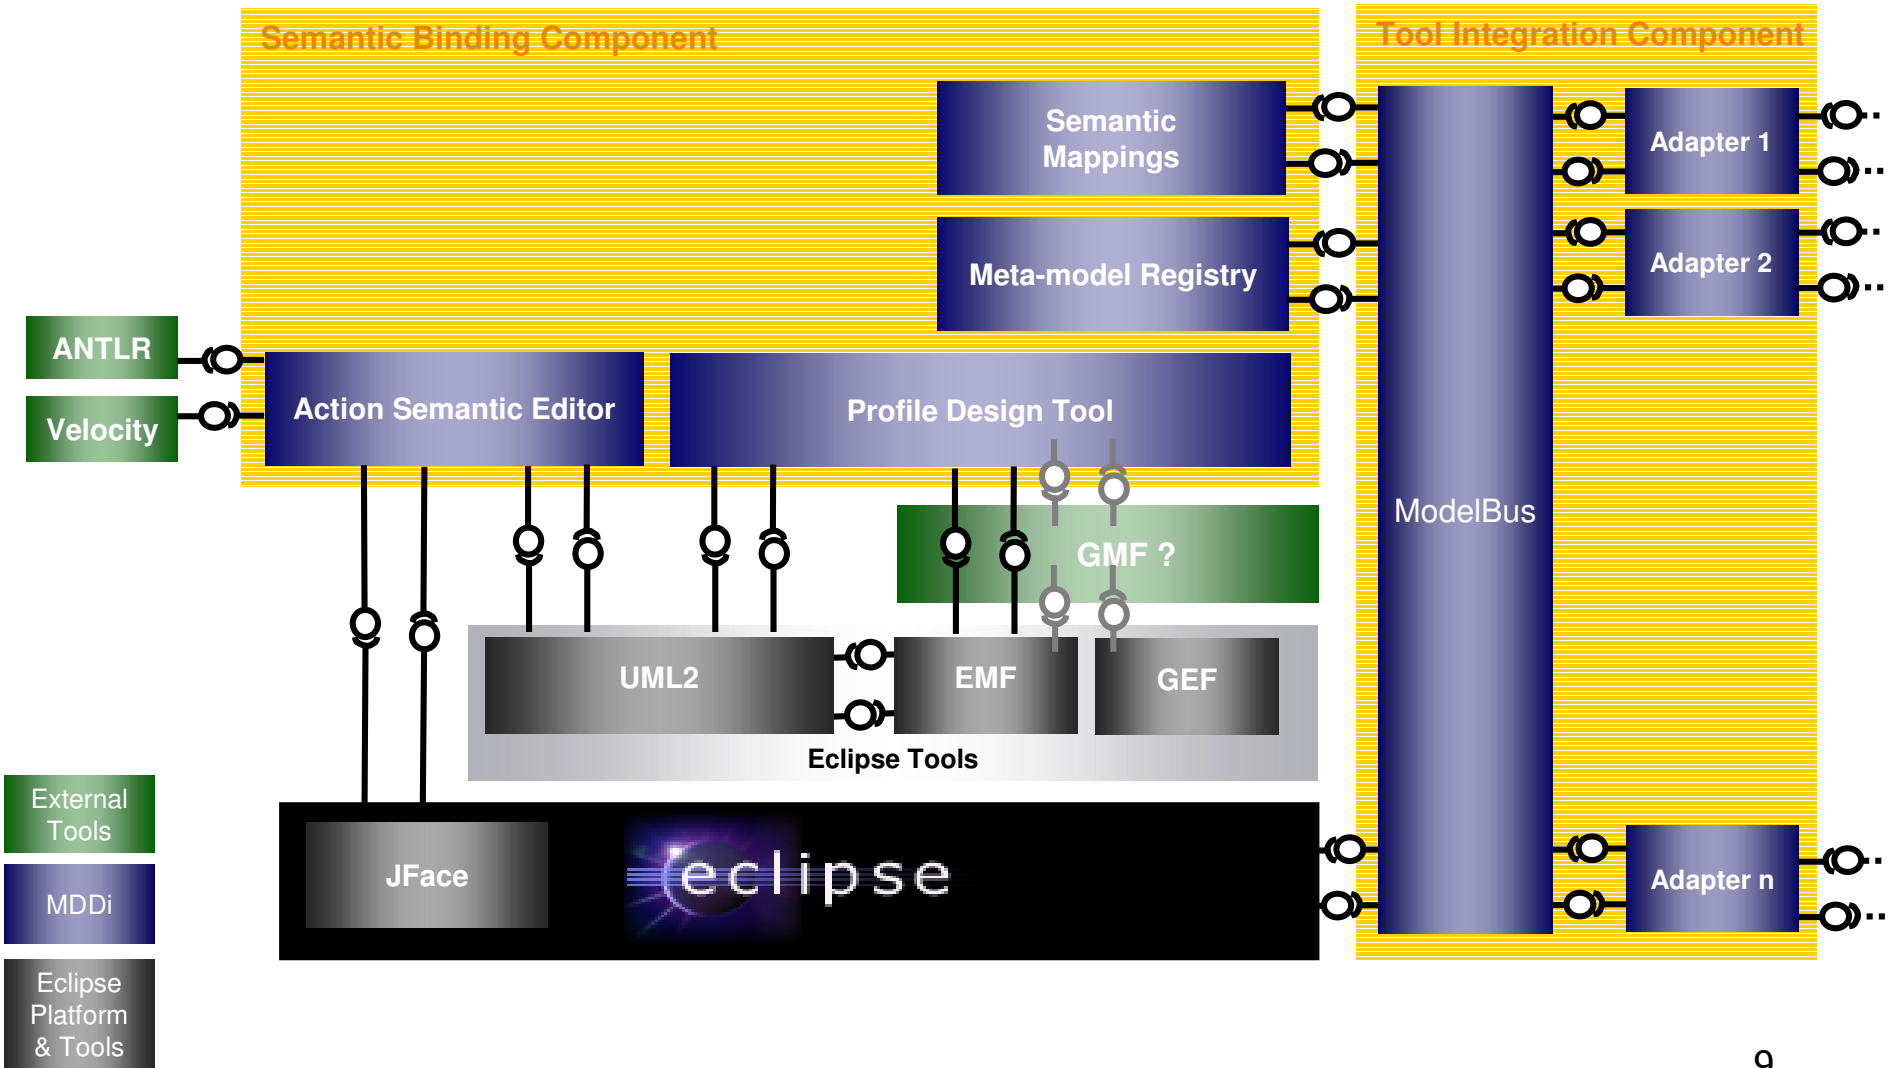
Semantic Binding Component

Tool Integration Component

Semantic Mappings

Meta-model Registry

Adapter 1

Adapter 2

ANTLR

Velocity

Action Semantic Editor

Profile Design Tool

ModelBus

GMF ?

UML2

EMF

GEF

Eclipse Tools

External Tools

MDDi

JFace

eclipse

Adapter n

Eclipse Platform & Tools

9